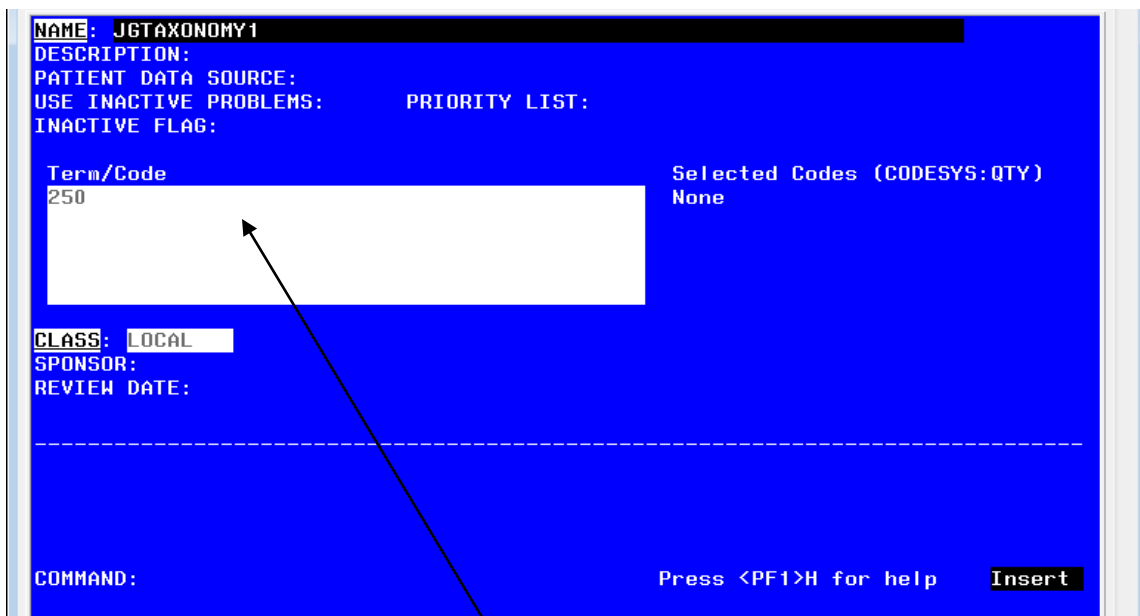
NAME: JGTAXONOMY1
DESCRIPTION:
PATIENT DATA SOURCE:
USE INACTIVE PROBLEMS: PRIORITY LIST:
INACTIVE FLAG:

Term/Code
250

Selected Codes (CODESYS:QTY)
None

CLASS: LOCAL
SPONSOR:
REVIEW DATE:

-----------------------------------------------------------------------------

COMMAND: Press <PF1>H for help Insert